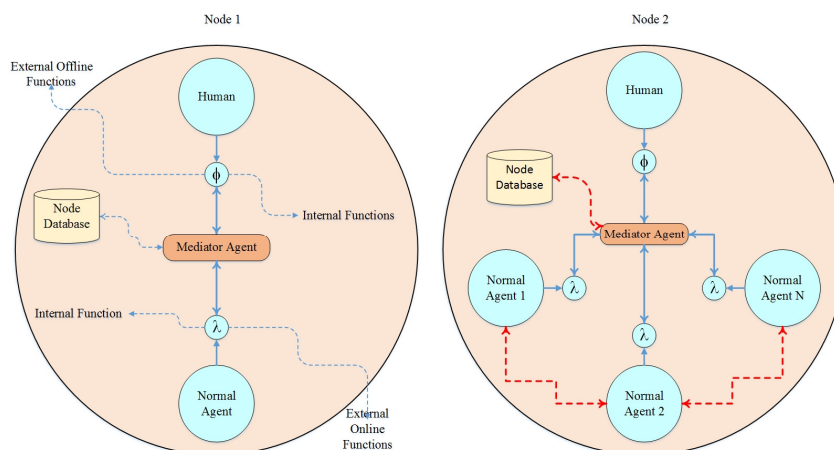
Node 1

External Offline Functions

Human

$\phi$

Node Database

Internal Functions

Mediator Agent

Internal Function

$\lambda$

Normal Agent

External Online Functions

Node 2

Human

$\phi$

Node Database

Mediator Agent

Normal Agent 1

$\lambda$

$\lambda$

Normal Agent N

$\lambda$

Normal Agent 2